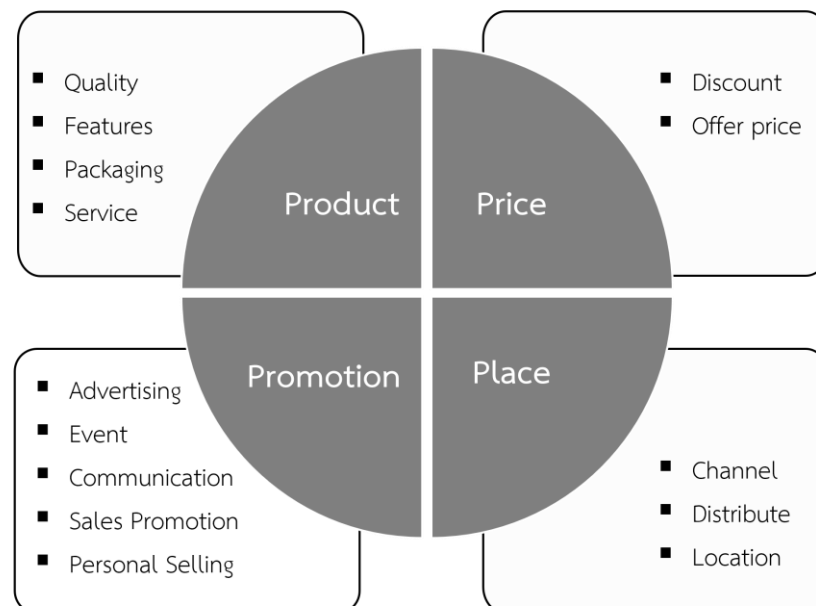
- Quality
- Features
- Packaging
- Service

- Discount
- Offer price

Product

Price

Promotion

Place

- Advertising
- Event
- Communication
- Sales Promotion
- Personal Selling

- Channel
- Distribute
- Location